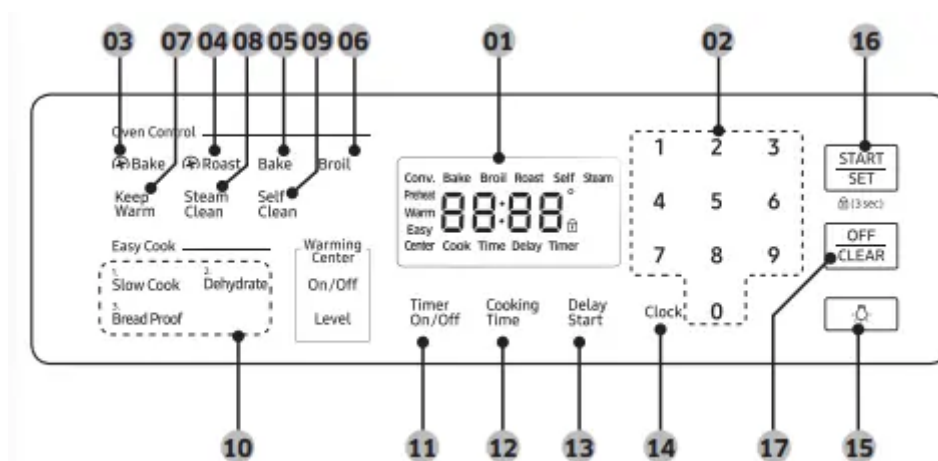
03 07 04 08 05 09 06 01 02 16

Oven Control

Bake Roast Bake Broil

Keep Warm Steam Clean Self Clean

Conv. Bake Broil Roast Self Steam
Preheat
Warm 88:88
Easy
Center Cook Time Delay Timer

1 2 3
4 5 6
7 8 9
0

START
SET
(3 sec)

OFF
CLEAR

Easy Cook

1. Slow Cook 2. Dehydrate
3. Bread Proof

Warming Center
On/Off
Level

Timer On/Off

Cooking Time

Delay Start

Clock

10 11 12 13 14 17 15